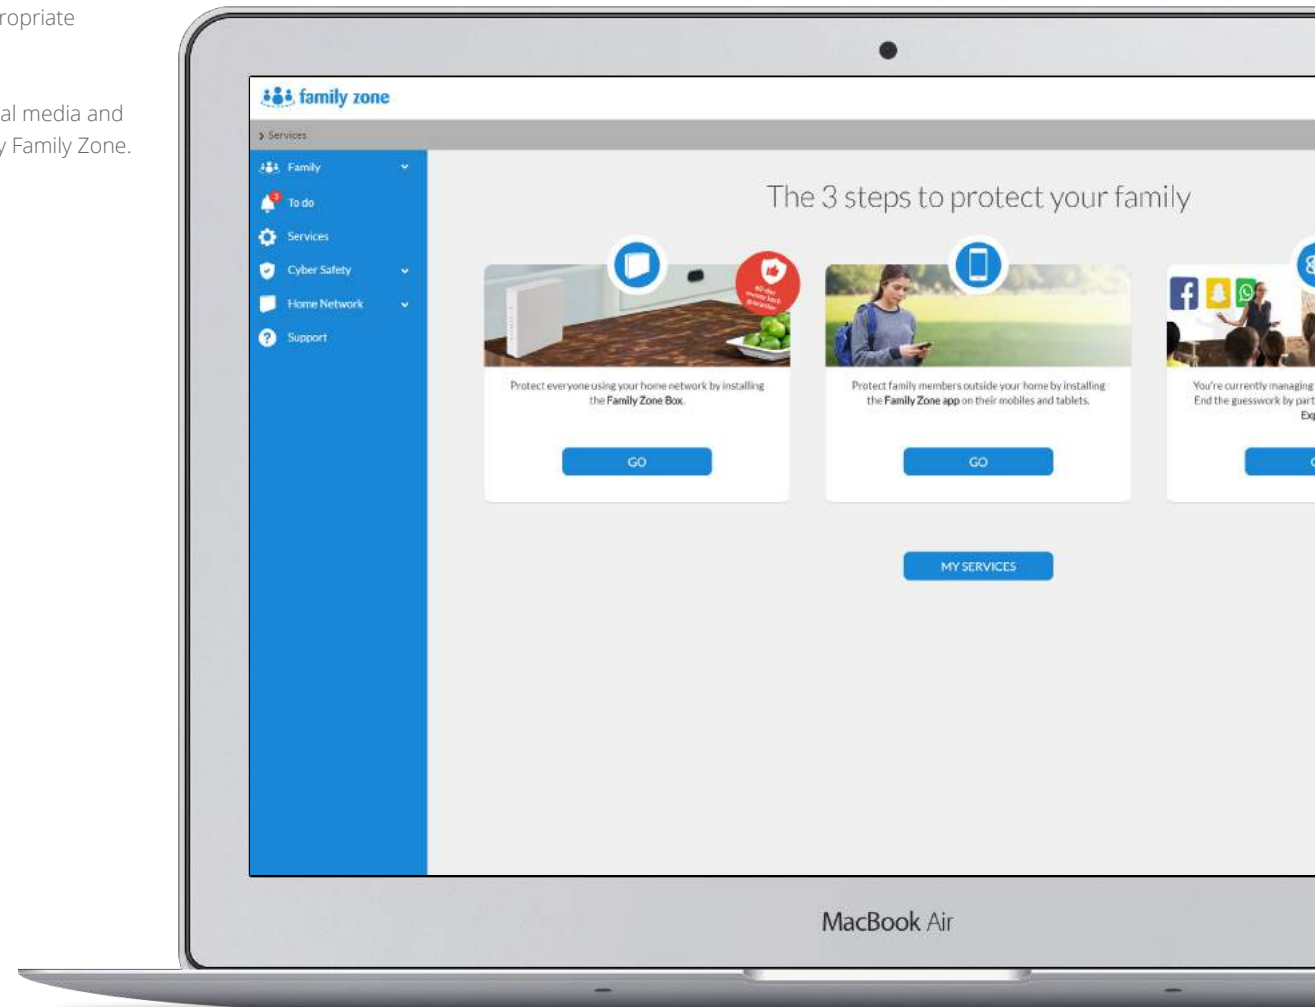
ropriate

al media and
y Family Zone.

family zone

> Services

Family
To do
Services
Cyber Safety
Home Network
Support

The 3 steps to protect your family

60 day money back guarantee

Protect everyone using your home network by installing the Family Zone Box.

GO

Protect family members outside your home by installing the Family Zone app on their mobiles and tablets.

GO

You're currently managing
End the guesswork by part
Ex

MY SERVICES

MacBook Air